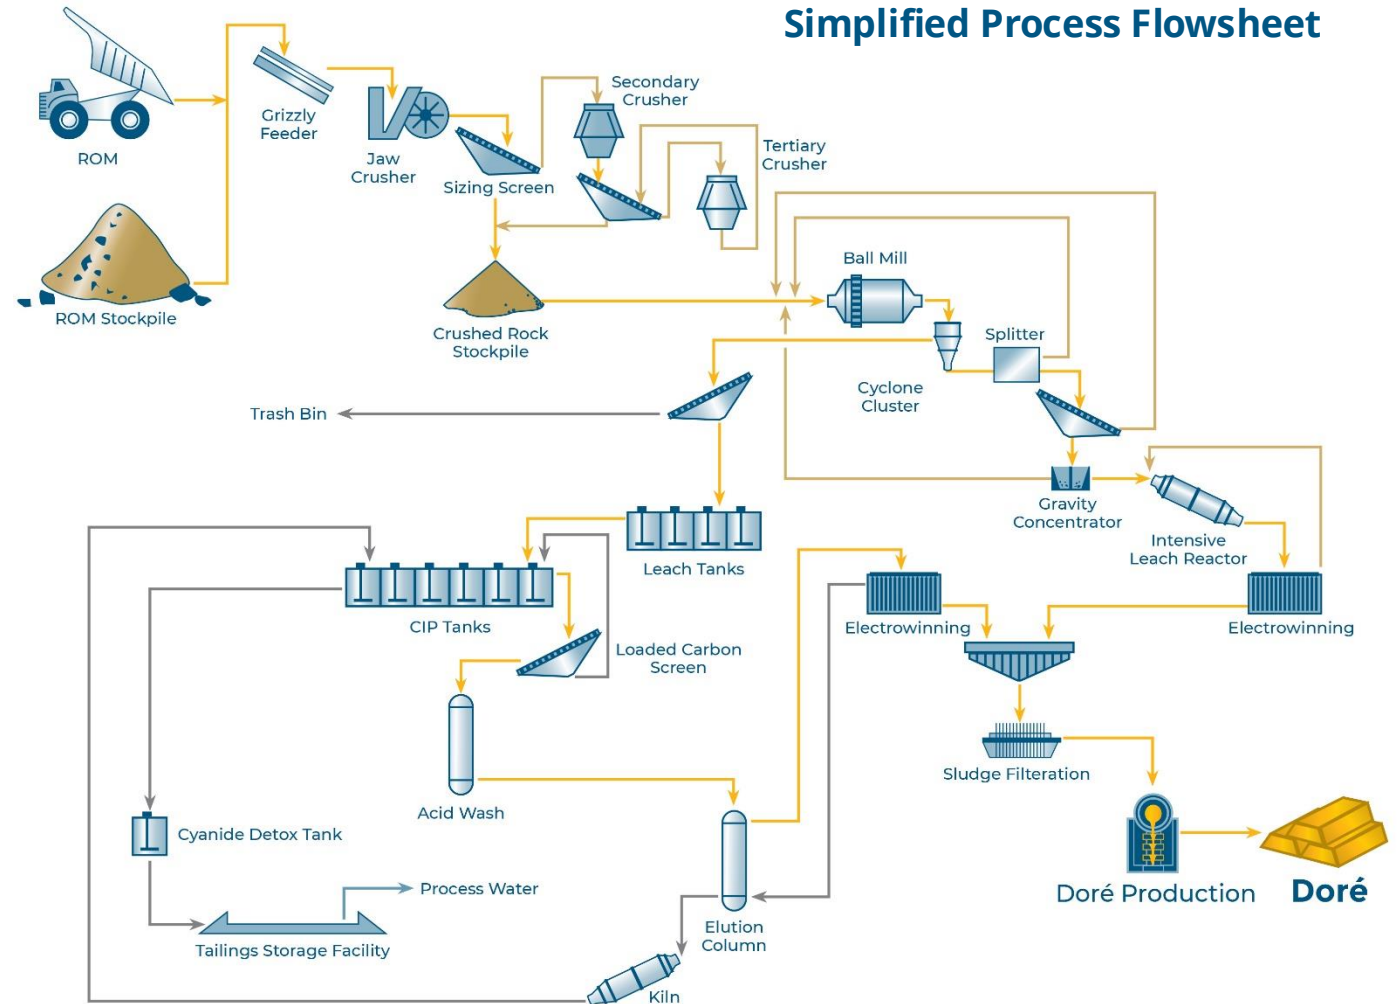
Simplified Process Flowsheet

ROM

ROM Stockpile

Grizzly Feeder

Jaw Crusher

Sizing Screen

Secondary Crusher

Tertiary Crusher

Crushed Rock Stockpile

Ball Mill

Splitter

Cyclone Cluster

Trash Bin

Gravity Concentrator

Intensive Leach Reactor

Leach Tanks

CIP Tanks

Loaded Carbon Screen

Electrowinning

Electrowinning

Acid Wash

Sludge Filteration

Cyanide Detox Tank

Process Water

Tailings Storage Facility

Elution Column

Kiln

Doré Production

Doré